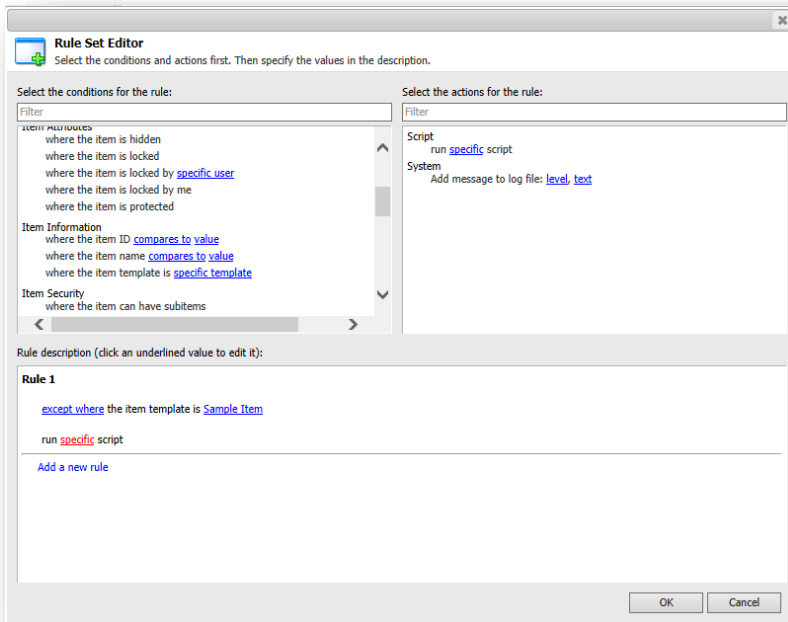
Rule Set Editor
Select the conditions and actions first. Then specify the values in the description.

Select the conditions for the rule:
Filter
Item Attributes
where the item is hidden
where the item is locked
where the item is locked by specific user
where the item is locked by me
where the item is protected
Item Information
where the item ID compares to value
where the item name compares to value
where the item template is specific template
Item Security
where the item can have subitems

Select the actions for the rule:
Filter
Script
run specific script
System
Add message to log file: level, text

Rule description (click an underlined value to edit it):
Rule 1
except where the item template is Sample Item
run specific script
Add a new rule

OK Cancel